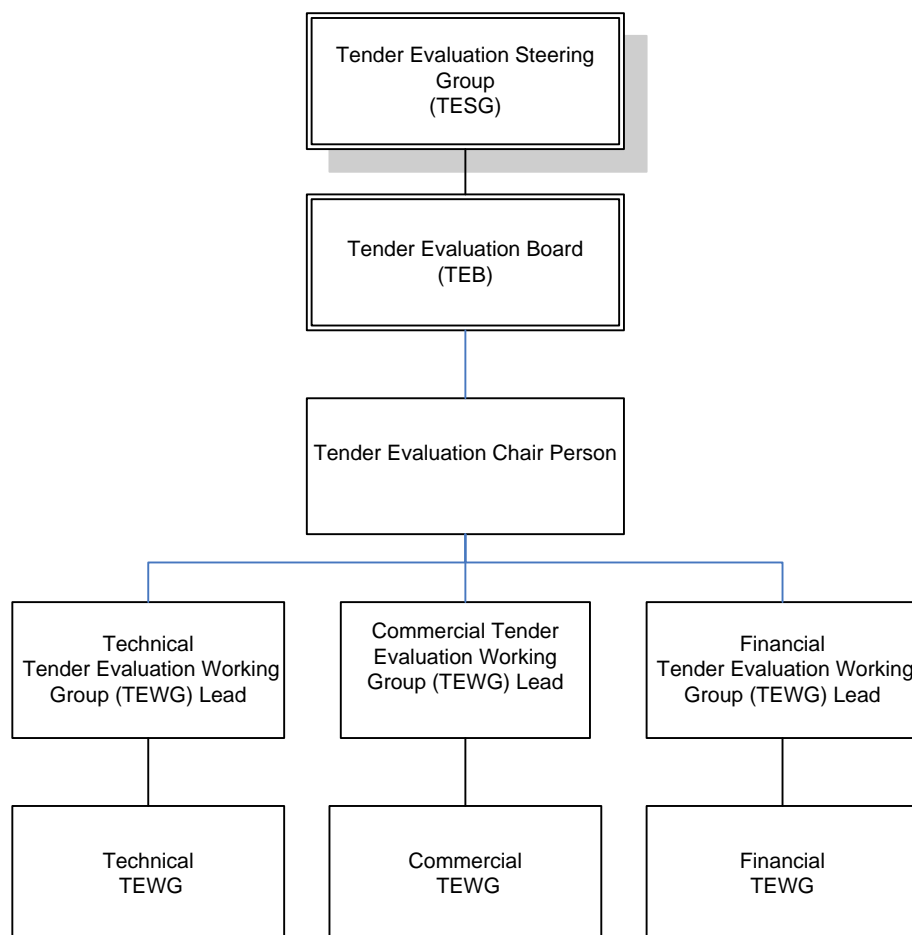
Tender Evaluation Steering Group (TESG)

Tender Evaluation Board (TEB)

Tender Evaluation Chair Person

Technical Tender Evaluation Working Group (TEWG) Lead

Commercial Tender Evaluation Working Group (TEWG) Lead

Financial Tender Evaluation Working Group (TEWG) Lead

Technical TEWG

Commercial TEWG

Financial TEWG